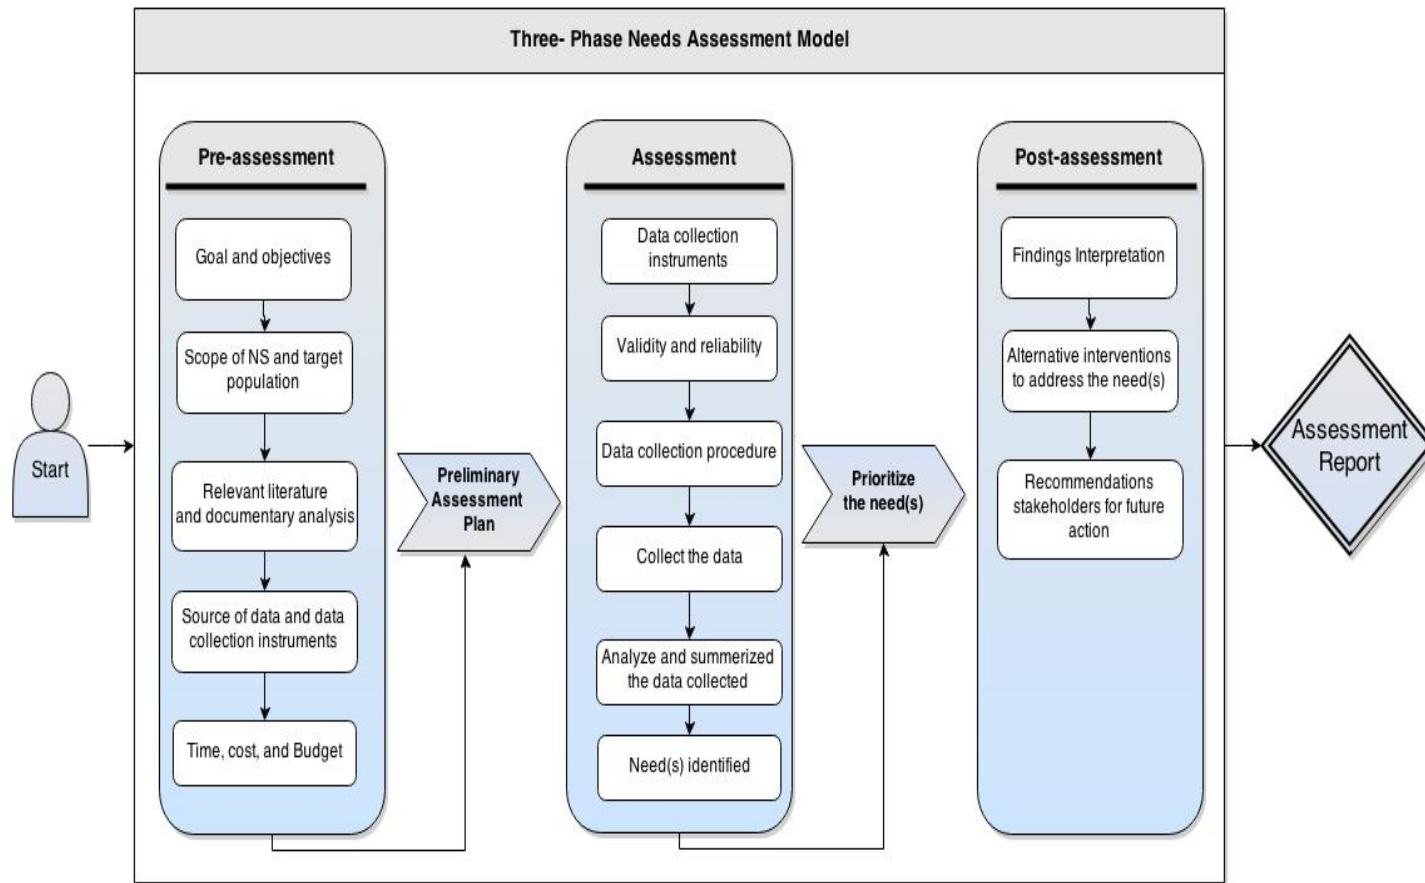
Three- Phase Needs Assessment Model

Start

Pre-assessment

Goal and objectives

Scope of NS and target population

Relevant literature and documentary analysis

Source of data and data collection instruments

Time, cost, and Budget

Preliminary Assessment Plan

Assessment

Data collection instruments

Validity and reliability

Data collection procedure

Collect the data

Analyze and summerized the data collected

Need(s) identified

Prioritize the need(s)

Post-assessment

Findings Interpretation

Alternative interventions to address the need(s)

Recommendations stakeholders for future action

Assessment Report